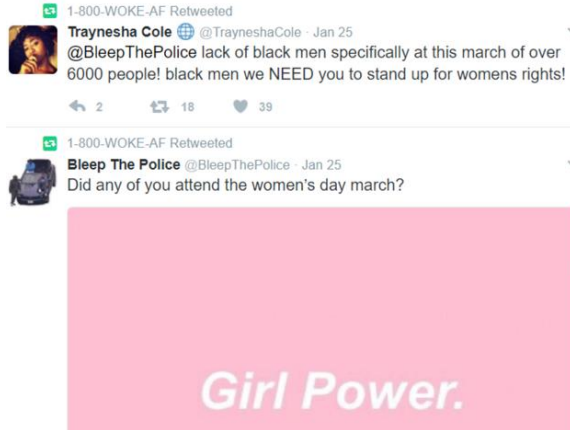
1-800-WOKE-AF Retweeted

Traynesha Cole @TrayneshaCole · Jan 25
@BleepThePolice lack of black men specifically at this march of over 6000 people! black men we NEED you to stand up for womens rights!

2 18 39

1-800-WOKE-AF Retweeted

Bleep The Police @BleepThePolice · Jan 25
Did any of you attend the women's day march?

Girl Power.